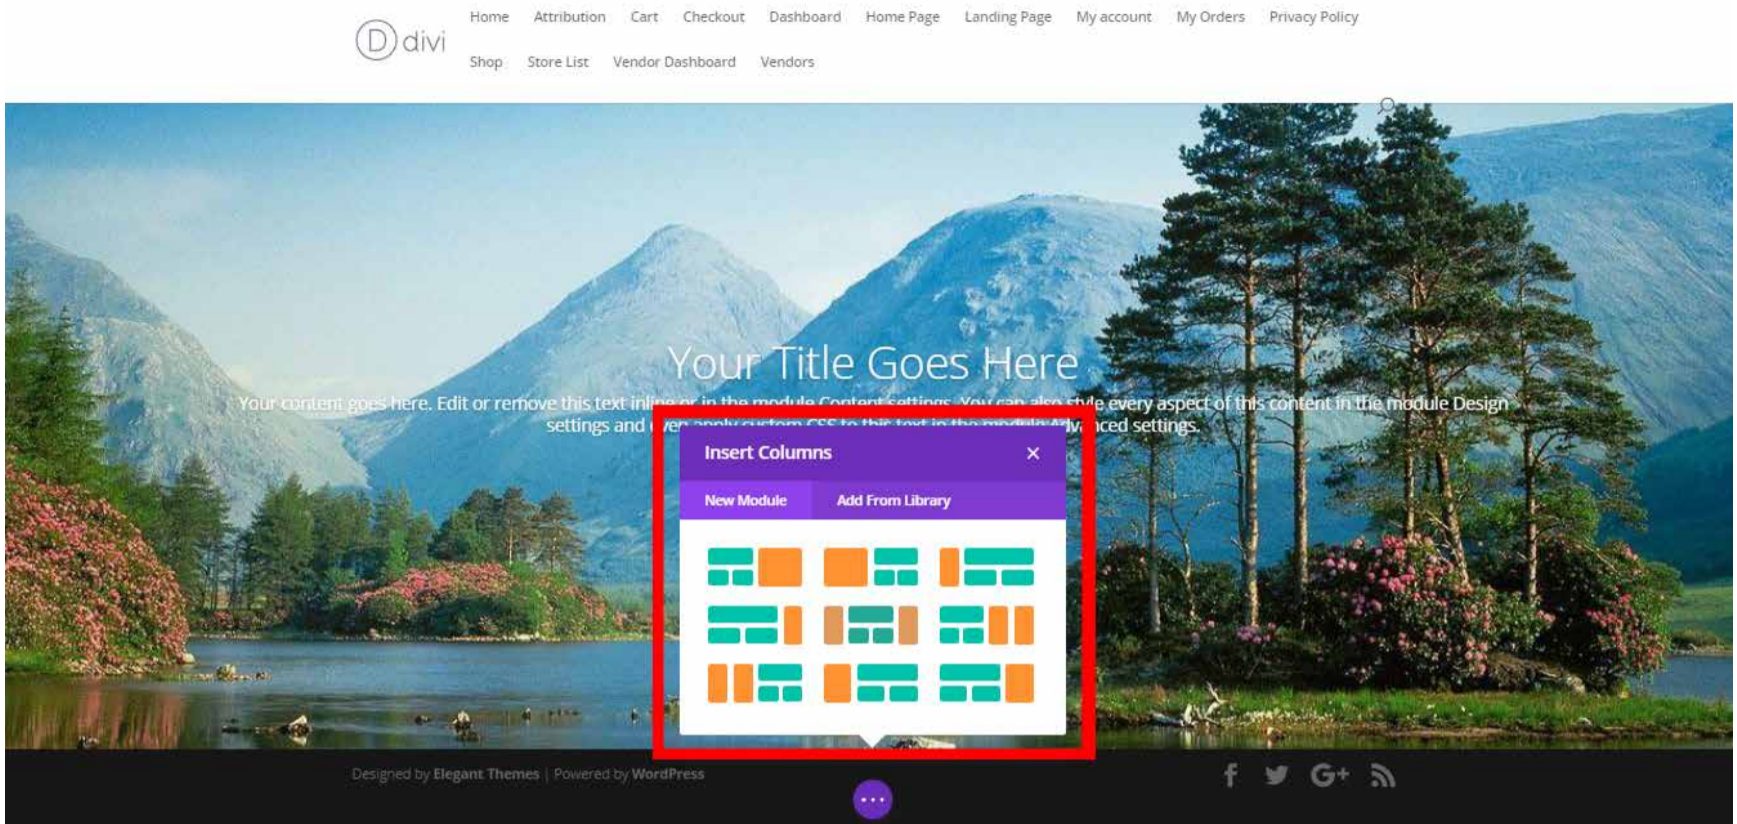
D divi

Home Attribution Cart Checkout Dashboard Home Page Landing Page My account My Orders Privacy Policy

Shop Store List Vendor Dashboard Vendors

Your Title Goes Here

Your content goes here. Edit or remove this text inline or in the module Content settings. You can also style every aspect of this content in the module Design settings and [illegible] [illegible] advanced settings.

Insert Columns ×

New Module Add From Library

Designed by Elegant Themes | Powered by WordPress

f G+